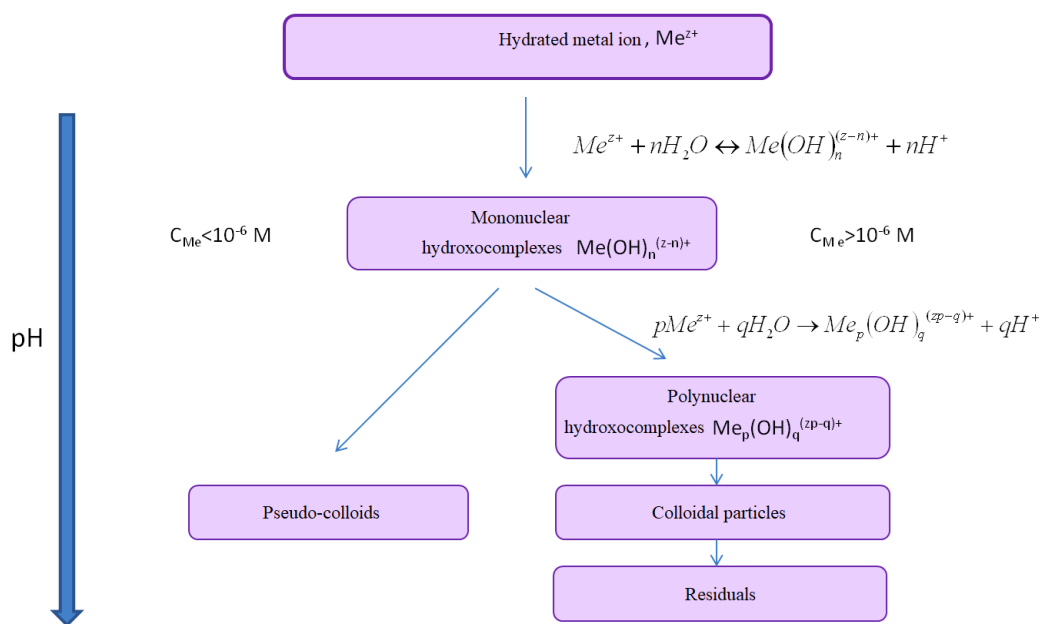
Hydrated metal ion, $Me^{z+}$

$Me^{z+} + nH_2O \leftrightarrow Me(OH)_n^{(z-n)+} + nH^+$

$C_{Me}<10^{-6}$ M

Mononuclear hydroxocomplexes $Me(OH)_n^{(z-n)+}$

$C_{Me}>10^{-6}$ M

pH

$pMe^{z+} + qH_2O \rightarrow Me_p(OH)_q^{(zp-q)+} + qH^+$

Polynuclear hydroxocomplexes $Me_p(OH)_q^{(zp-q)+}$

Pseudo-colloids

Colloidal particles

Residuals